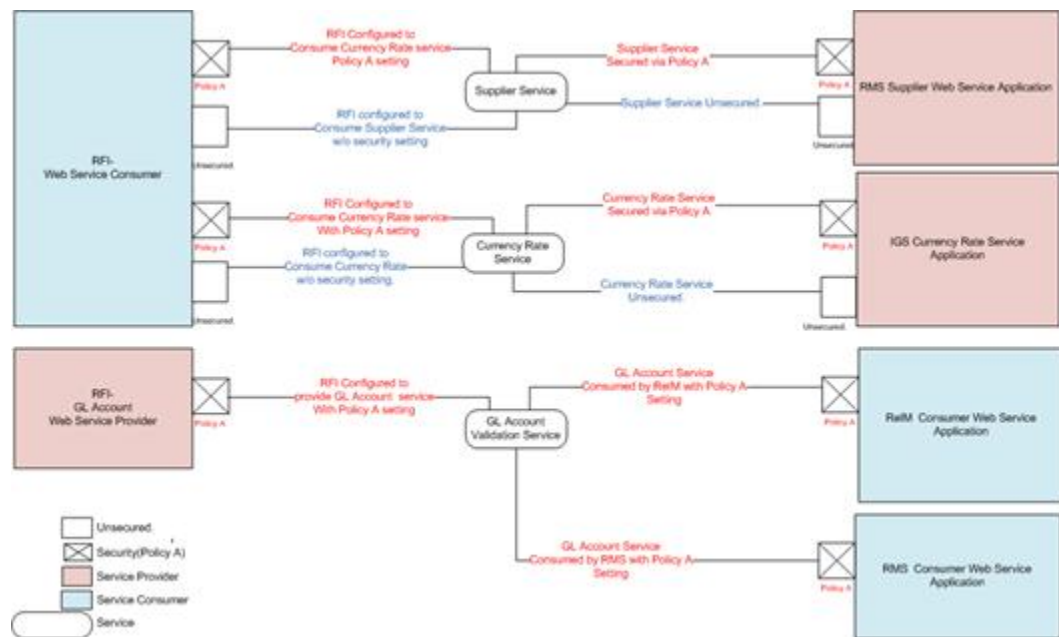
RFI-
Web Service Consumer

Policy A

Unsecured

Policy A

Unsecured

RFI Configured to
Consume Currency Rate service
Policy A setting

RFI configured to
Consume Supplier Service
w/o security setting

Supplier Service

Supplier Service
Secured via Policy A

Supplier Service Unsecured

Policy A

Unsecured

RMS Supplier Web Service Application

RFI Configured to
Consume Currency Rate service
With Policy A setting

RFI configured to
Consume Currency Rate
w/o security setting

Currency Rate
Service

Currency Rate Service
Secured via Policy A

Currency Rate Service
Unsecured

Policy A

Unsecured

IGS Currency Rate Service
Application

RFI-
GL Account
Web Service Provider

Policy A

RFI Configured to
provide GL Account service
With Policy A setting

GL Account
Validation Service

GL Account Service
Consumed by ReIM with Policy A
Setting

Policy A

ReIM Consumer Web Service
Application

GL Account Service
Consumed by RMS with Policy A
Setting

Policy A

RMS Consumer Web Service
Application

Unsecured
Security(Policy A)
Service Provider
Service Consumer
Service